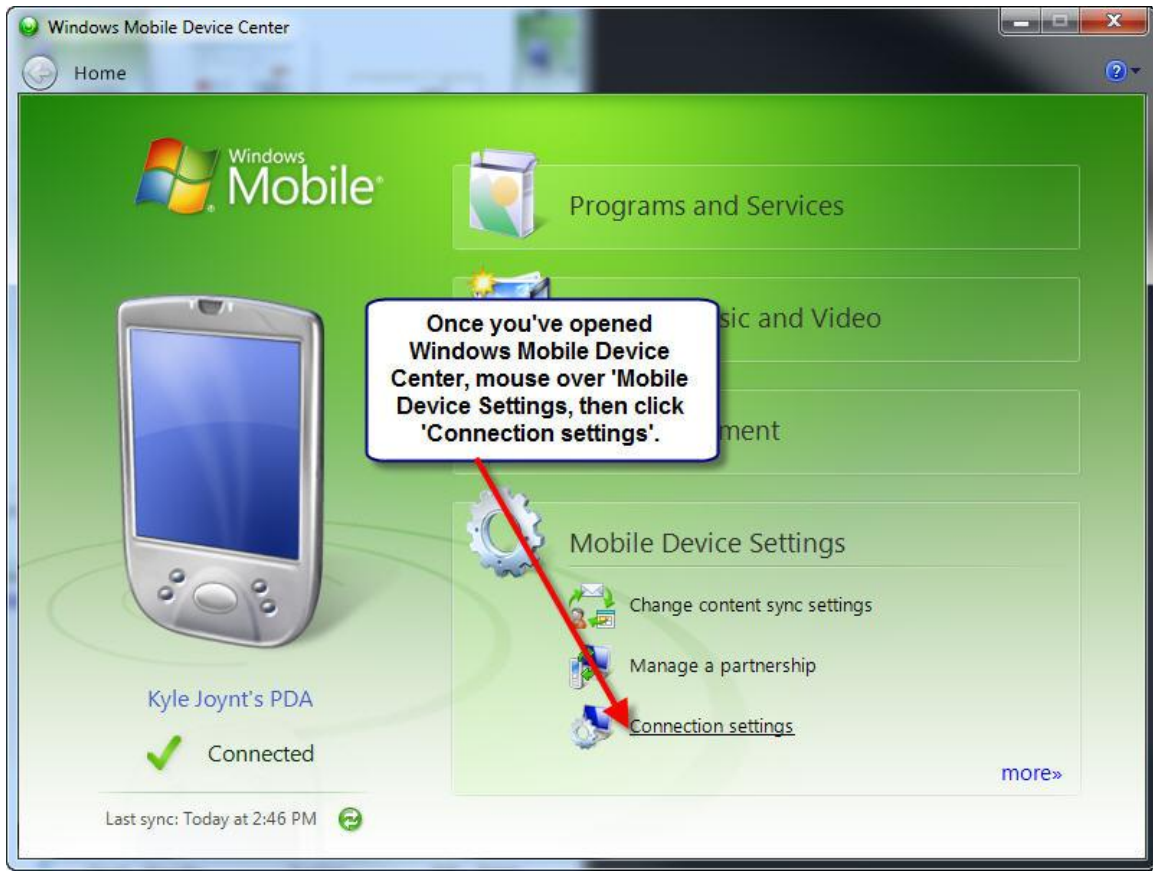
Windows Mobile Device Center

Home

Windows Mobile

Programs and Services

Once you've opened Windows Mobile Device Center, mouse over 'Mobile Device Settings, then click 'Connection settings'.

sic and Video

ment

Mobile Device Settings

Change content sync settings

Manage a partnership

Connection settings

more»

Kyle Joynt's PDA

Connected

Last sync: Today at 2:46 PM